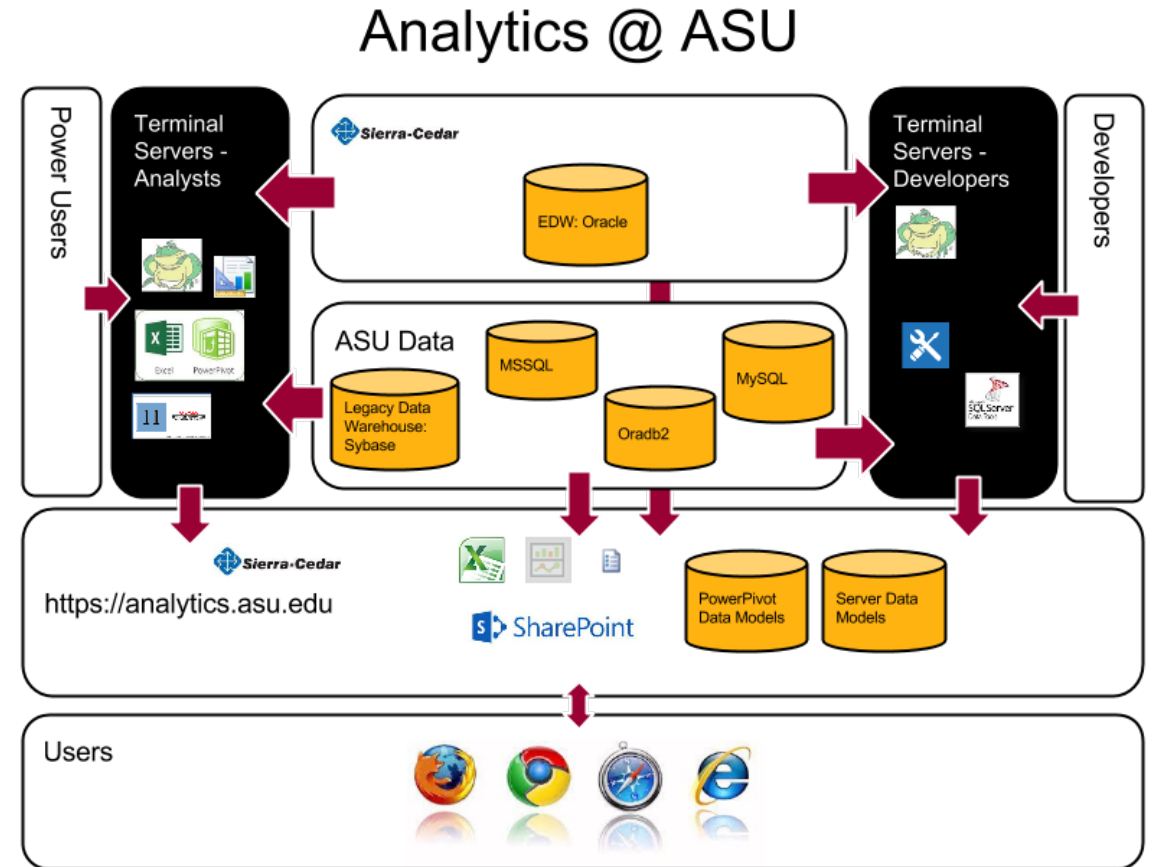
Analytics @ ASU

Power Users

Terminal Servers - Analysts

Excel PowerPivot

11

Sierra-Cedar

EDW: Oracle

ASU Data

MSSQL

MySQL

Legacy Data Warehouse: Sybase

Oradb2

Terminal Servers - Developers

Developers

SQLServer

Sierra-Cedar

https://analytics.asu.edu

SharePoint

PowerPivot Data Models

Server Data Models

Users